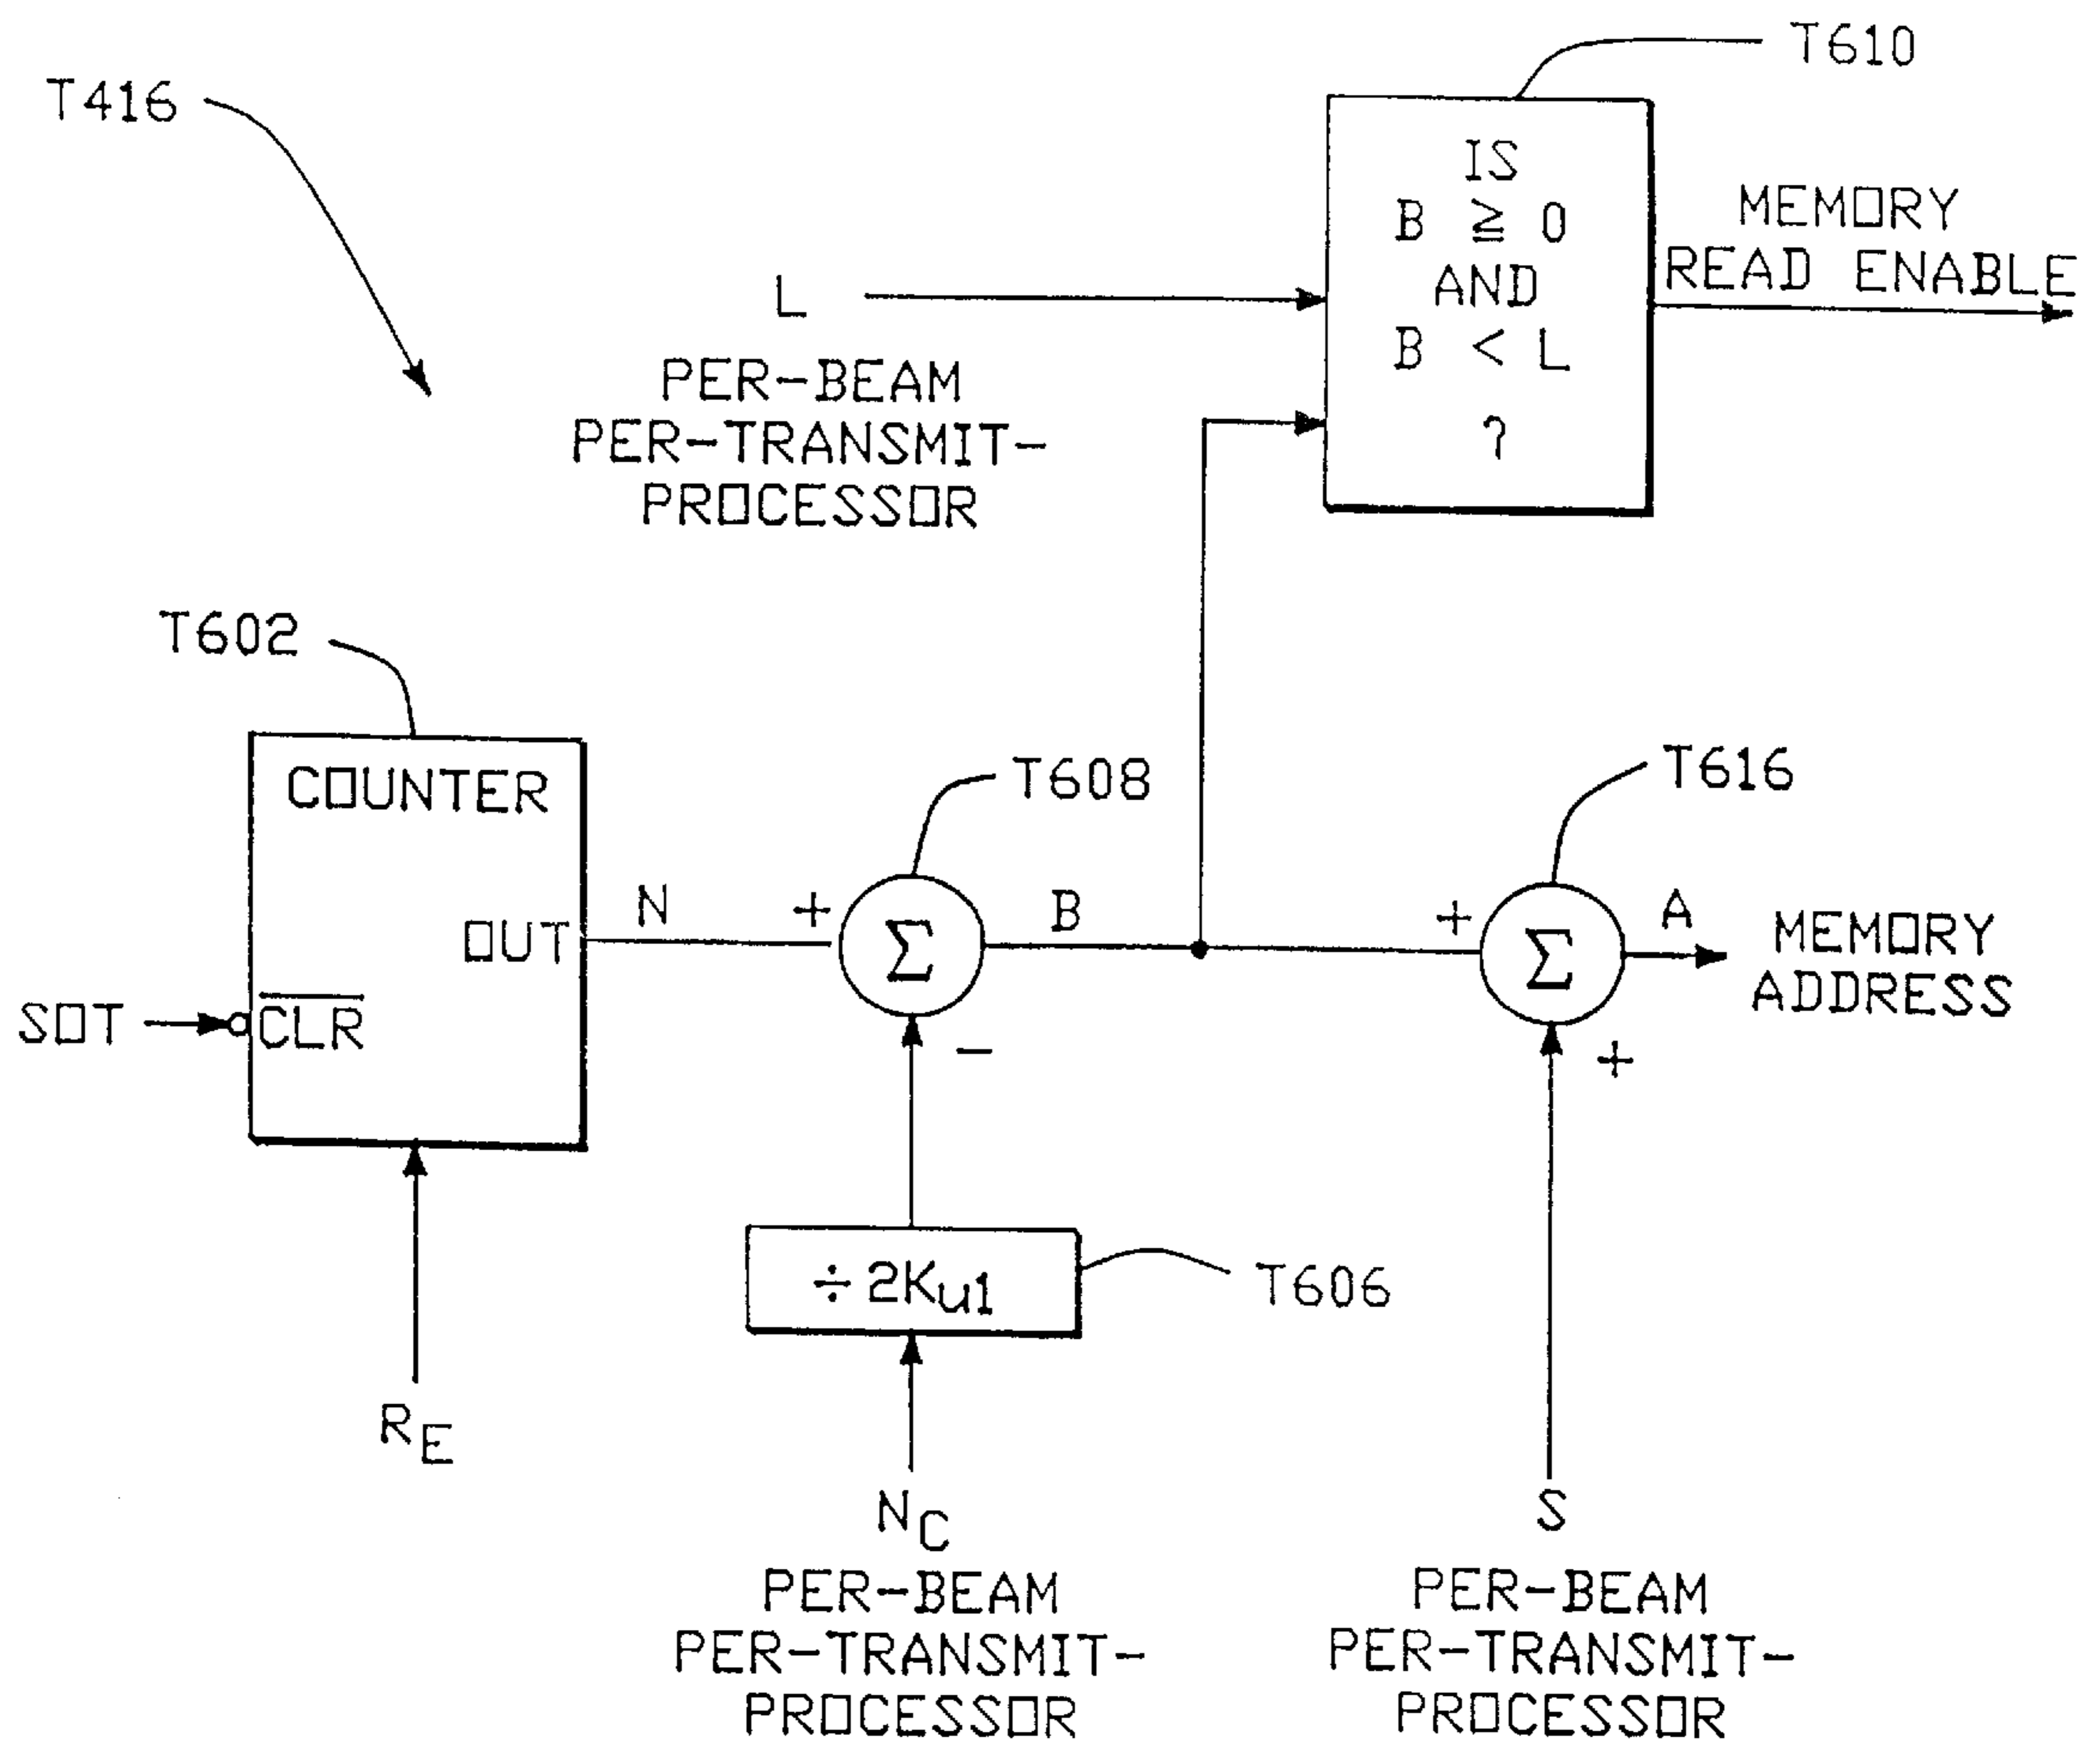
T416

T610

IS
B $\geq$ 0
AND
B < L
?

MEMORY
READ ENABLE

L

PER-BEAM
PER-TRANSMIT-
PROCESSOR

T602

COUNTER

OUT

SOT

$\overline{CLR}$

N

+

$\Sigma$

T608

B

−

+

$\Sigma$

T616

A

MEMORY
ADDRESS

+

$\div 2K_{u1}$

T606

$R_E$

$N_C$
PER-BEAM
PER-TRANSMIT-
PROCESSOR

S
PER-BEAM
PER-TRANSMIT-
PROCESSOR